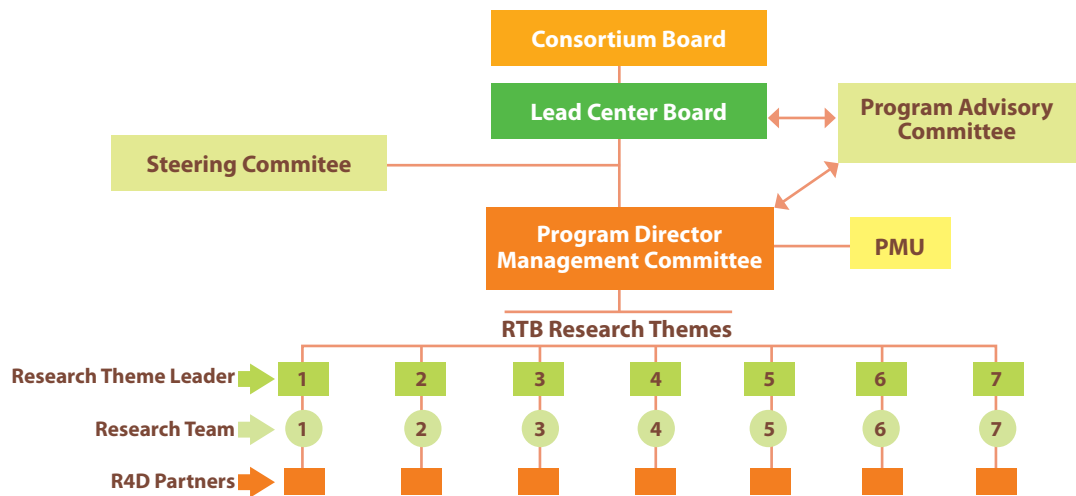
Consortium Board

Lead Center Board

Program Advisory Committee

Steering Commitee

Program Director Management Committee

PMU

RTB Research Themes

Research Theme Leader 1 2 3 4 5 6 7

Research Team 1 2 3 4 5 6 7

R4D Partners